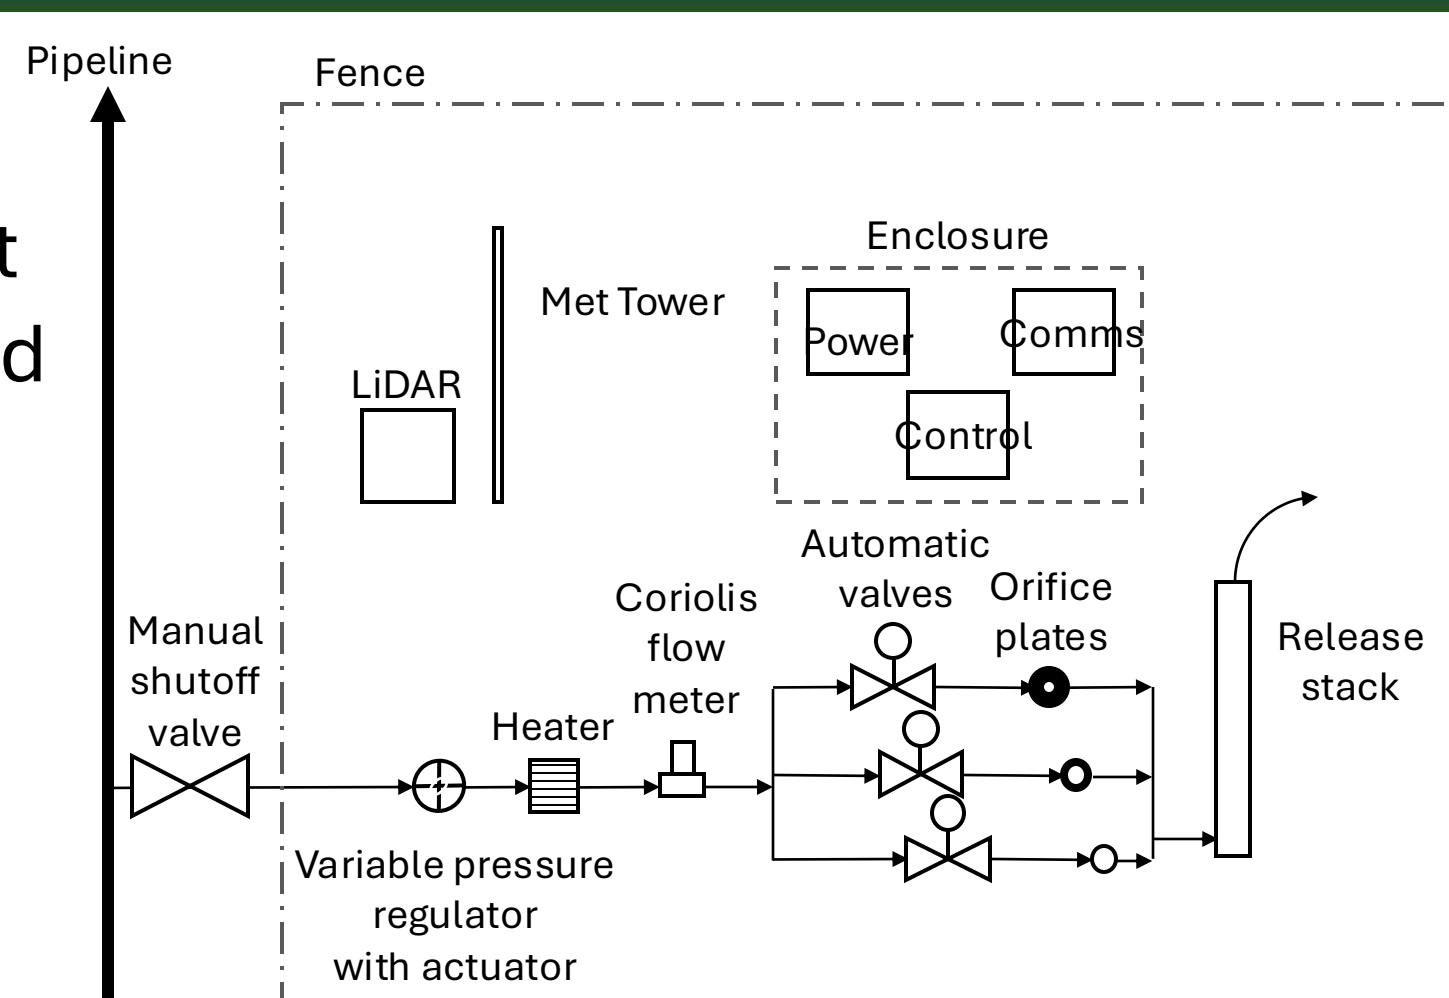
Pipeline

Fence

t

d

Met Tower

LiDAR

Enclosure

Power

Comms

Control

Automatic valves

Orifice plates

Coriolis flow meter

Manual shutoff valve

Heater

Release stack

Variable pressure regulator with actuator